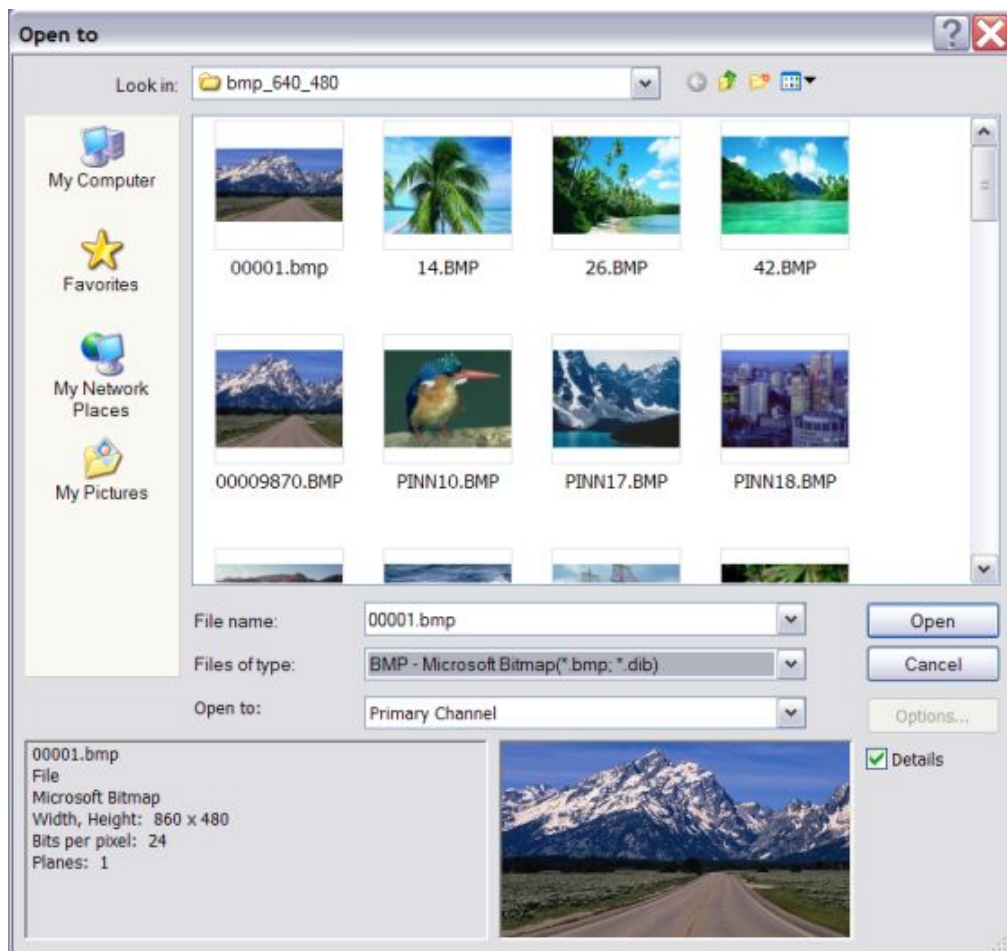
Open to

Look in: bmp_640_480

My Computer

Favorites

My Network Places

My Pictures

00001.bmp

14.BMP

26.BMP

42.BMP

00009870.BMP

PINN10.BMP

PINN17.BMP

PINN18.BMP

File name: 00001.bmp

Files of type: BMP - Microsoft Bitmap(*.bmp; *.dib)

Open to: Primary Channel

Open

Cancel

Options...

Details

00001.bmp
File
Microsoft Bitmap
Width, Height: 860 x 480
Bits per pixel: 24
Planes: 1